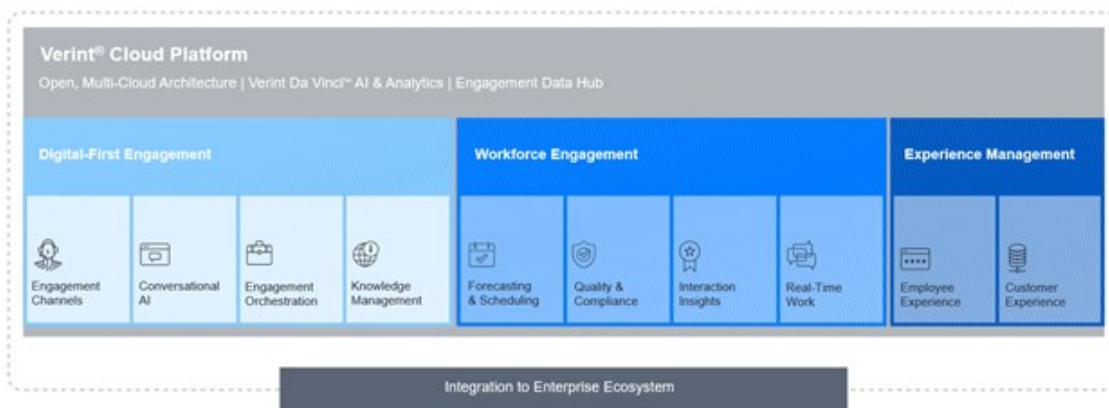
Verint® Cloud Platform
Open, Multi-Cloud Architecture | Verint Da Vinci™ AI & Analytics | Engagement Data Hub

Digital-First Engagement

Engagement Channels

Conversational AI

Engagement Orchestration

Knowledge Management

Workforce Engagement

Forecasting & Scheduling

Quality & Compliance

Interaction Insights

Real-Time Work

Experience Management

Employee Experience

Customer Experience

Integration to Enterprise Ecosystem